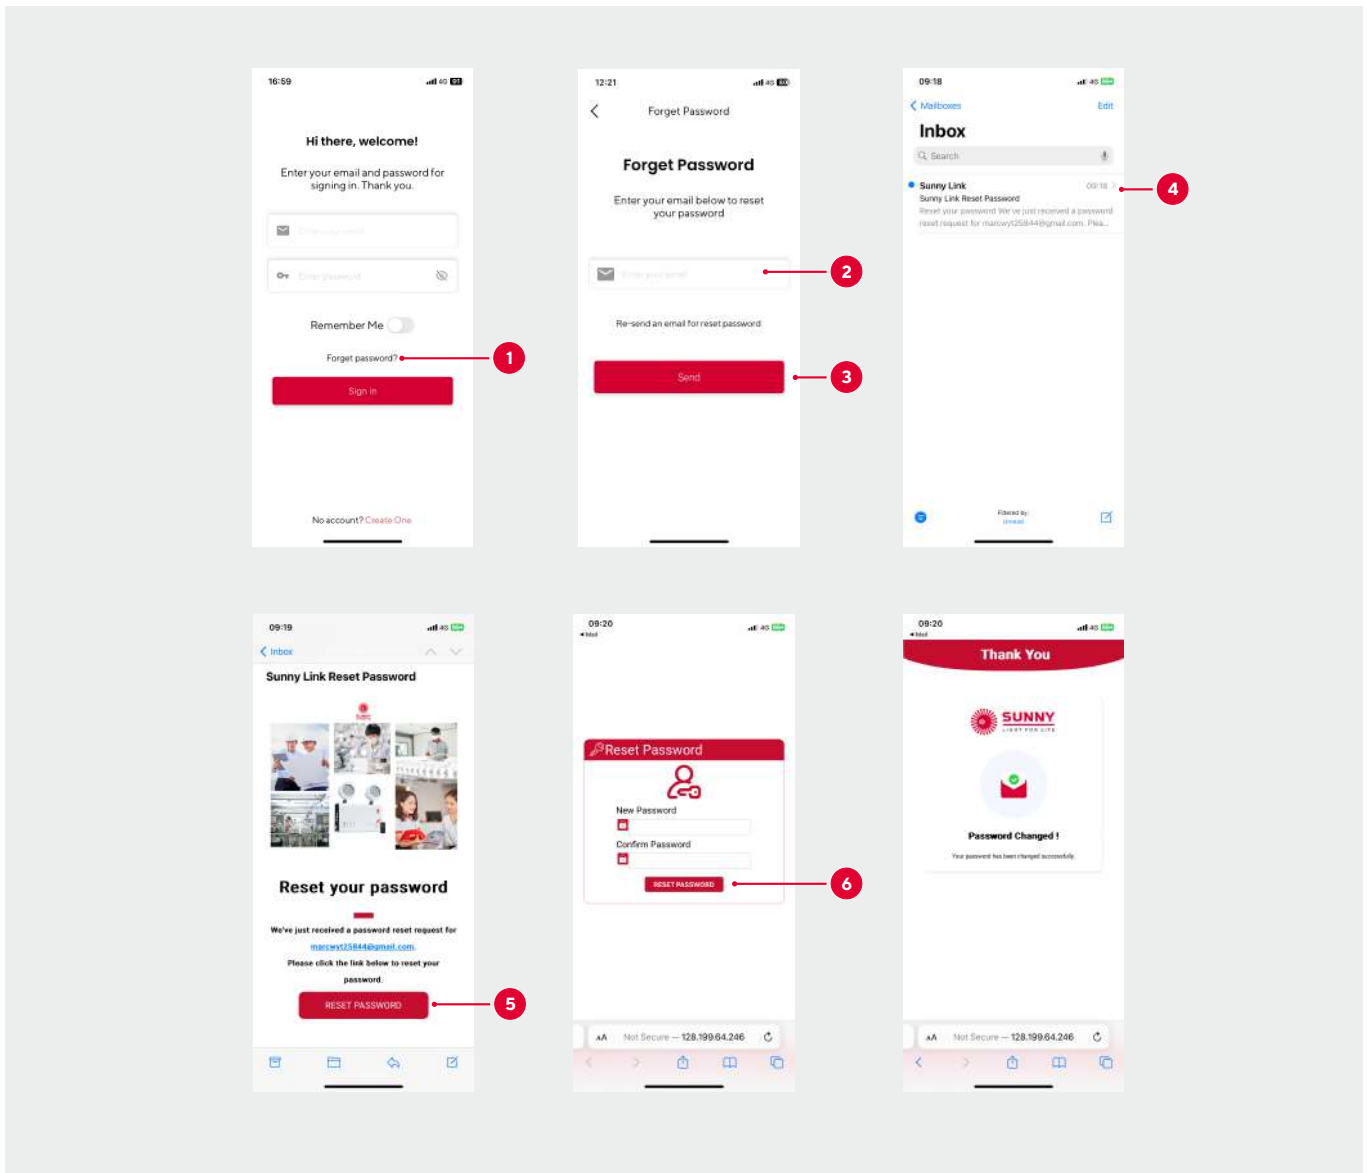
16:59

Hi there, welcome!

Enter your email and password for signing in. Thank you.

Enter your email

Enter password

Remember Me

Forget password?

1

Sign in

No account? Create One

12:21

Forget Password

Forget Password

Enter your email below to reset your password

Enter your email

2

Re-send an email for reset password

Send

3

09:18

Mailboxes

Edit

Inbox

Search

Sunny Link

09:18

Sunny Link Reset Password

Reset your password We've just received a password reset request for marcwyt25844@gmail.com. Plea...

4

Filtered by:
Unread

09:19

Inbox

Sunny Link Reset Password

Reset your password

We've just received a password reset request for marcwyt25844@gmail.com.

Please click the link below to reset your password.

RESET PASSWORD

5

09:20

Mail

Reset Password

New Password

Confirm Password

RESET PASSWORD

6

AA Not Secure — 128.199.64.246

09:20

Mail

Thank You

SUNNY

LIGHT FOR LIFE

Password Changed !

Your password has been changed successfully.

AA Not Secure — 128.199.64.246